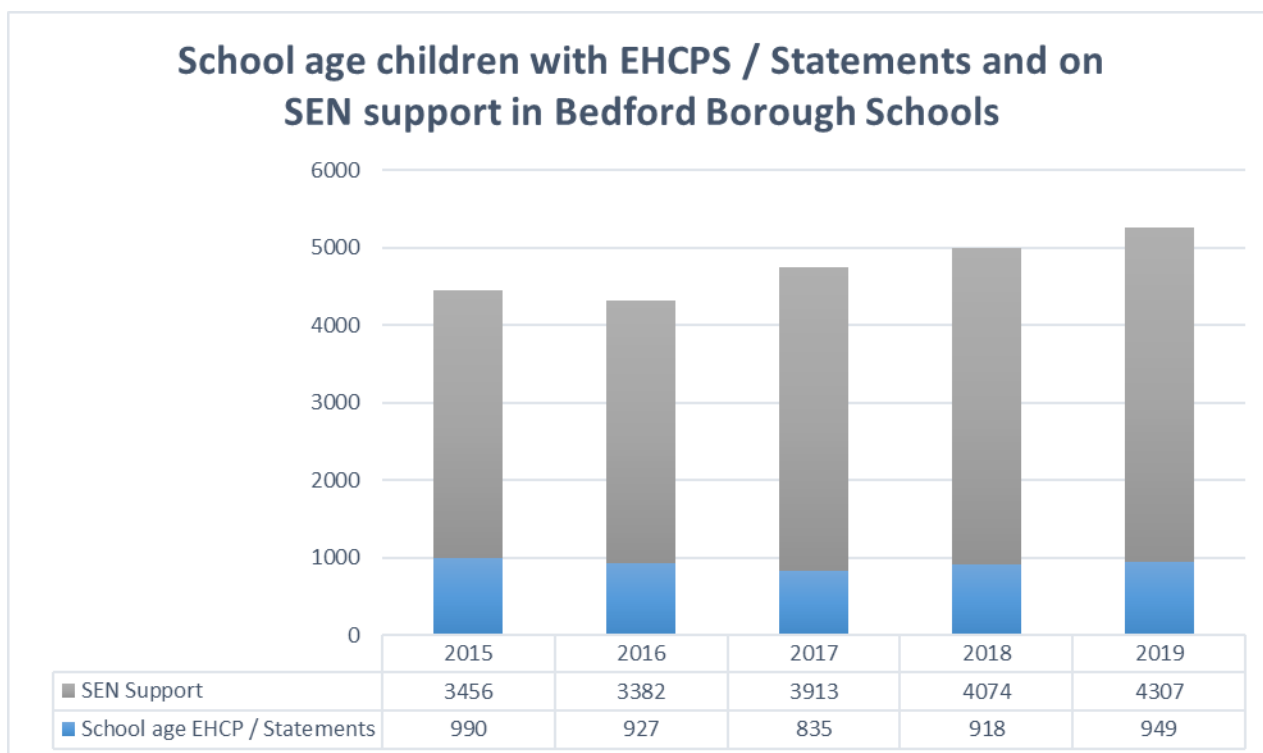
School age children with EHCPS / Statements and on SEN support in Bedford Borough Schools

6000
5000
4000
3000
2000
1000
0

| | 2015 | 2016 | 2017 | 2018 | 2019 |
|---|---|---|---|---|---|
| SEN Support | 3456 | 3382 | 3913 | 4074 | 4307 |
| School age EHCP / Statements | 990 | 927 | 835 | 918 | 949 |